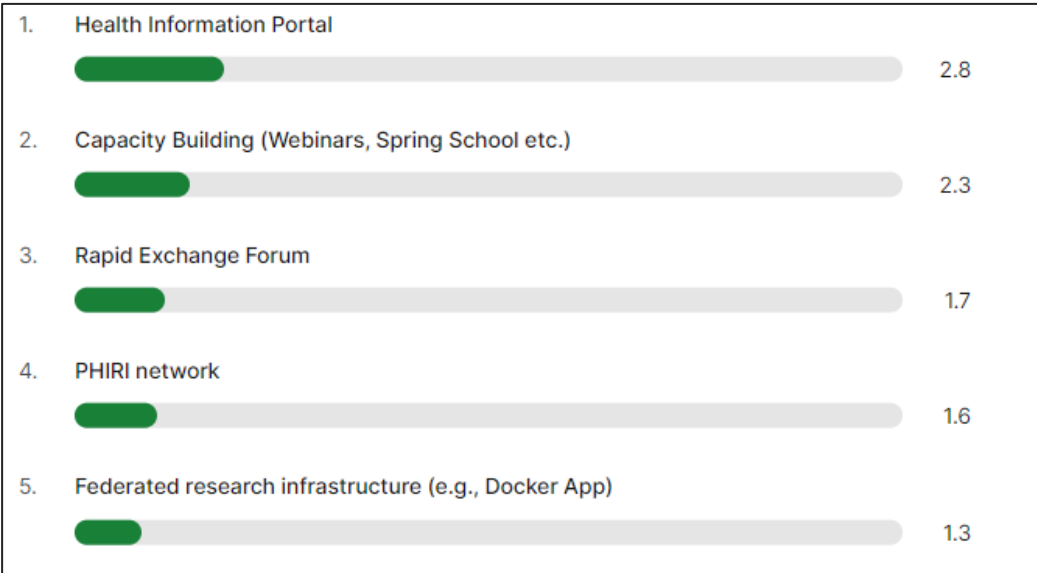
1. Health Information Portal

2.8

2. Capacity Building (Webinars, Spring School etc.)

2.3

3. Rapid Exchange Forum

1.7

4. PHIRI network

1.6

5. Federated research infrastructure (e.g., Docker App)

1.3